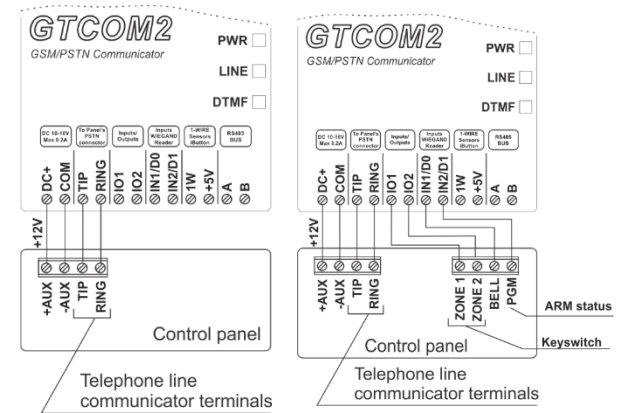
GTCOM2
GSM/PSTN Communicator

PWR
LINE
DTMF

DC 10-16V Max 0.2A
To Panel's PSTN connector
Inputs/ Outputs
Inputs WIEGAND Reader
1-WIRE Sensors iButton
RS485 BUS

DC+ COM TIP RING IO1 IO2 IN1/D0 IN2/D1 1W +5V A B

+12V

+AUX -AUX TIP RING

Control panel

Telephone line communicator terminals

GTCOM2
GSM/PSTN Communicator

PWR
LINE
DTMF

DC 10-16V Max 0.2A
To Panel's PSTN connector
Inputs/ Outputs
Inputs WIEGAND Reader
1-WIRE Sensors iButton
RS485 BUS

DC+ COM TIP RING IO1 IO2 IN1/D0 IN2/D1 1W +5V A B

+12V

+AUX -AUX TIP RING

ZONE 1 ZONE 2 BELL PGM

ARM status

Keyswitch

Control panel

Telephone line communicator terminals